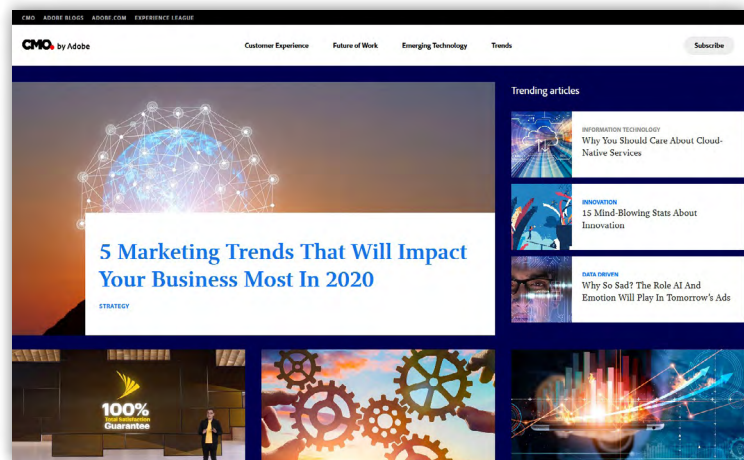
CMO ADOBE BLOGS ADOBE.COM EXPERIENCE LEAGUE

CMO. by Adobe

Customer Experience Future of Work Emerging Technology Trends

Subscribe

5 Marketing Trends That Will Impact Your Business Most In 2020

STRATEGY

Trending articles

INFORMATION TECHNOLOGY
Why You Should Care About Cloud-Native Services

INNOVATION
15 Mind-Blowing Stats About Innovation

DATA DRIVEN
Why So Sad? The Role AI And Emotion Will Play In Tomorrow's Ads

100%
Total Satisfaction
Guarantee